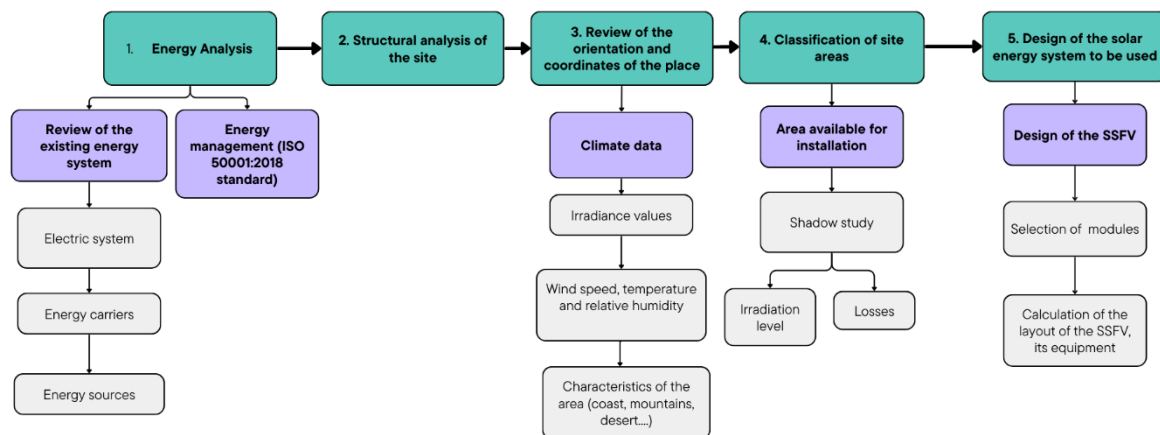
1. Energy Analysis

Review of the existing energy system

Electric system

Energy carriers

Energy sources

Energy management (ISO 50001:2018 standard)

2. Structural analysis of the site

3. Review of the orientation and coordinates of the place

Climate data

Irradiance values

Wind speed, temperature and relative humidity

Characteristics of the area (coast, mountains, desert....)

4. Classification of site areas

Area available for installation

Shadow study

Irradiation level

Losses

5. Design of the solar energy system to be used

Design of the SSFV

Selection of modules

Calculation of the layout of the SSFV, its equipment